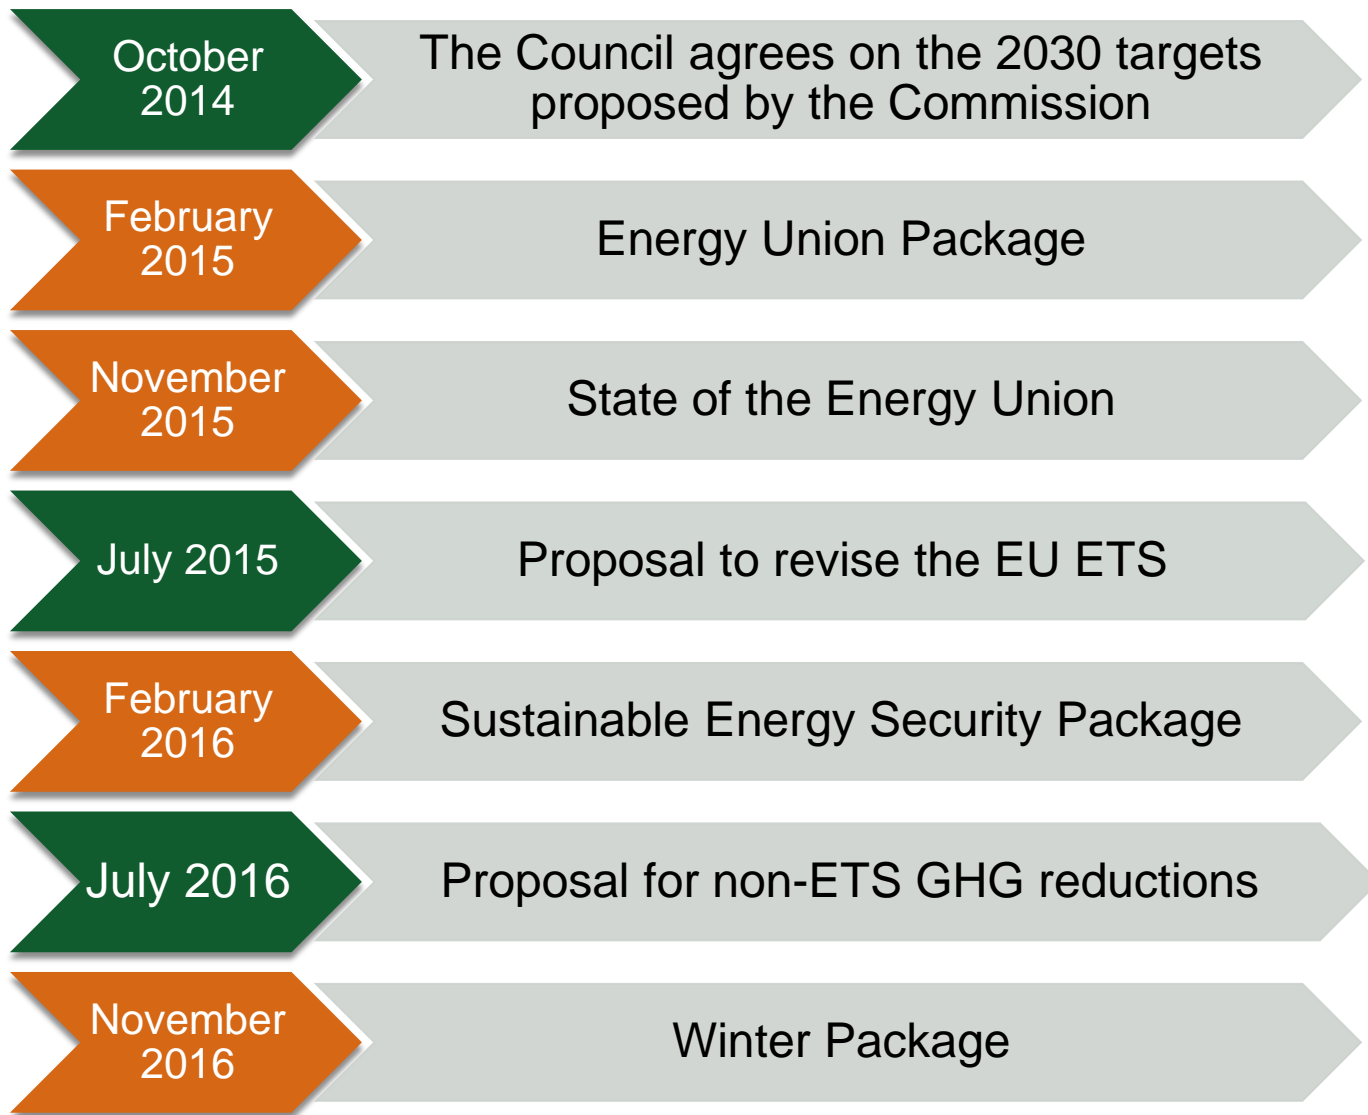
October 2014

The Council agrees on the 2030 targets proposed by the Commission

February 2015

Energy Union Package

November 2015

State of the Energy Union

July 2015

Proposal to revise the EU ETS

February 2016

Sustainable Energy Security Package

July 2016

Proposal for non-ETS GHG reductions

November 2016

Winter Package